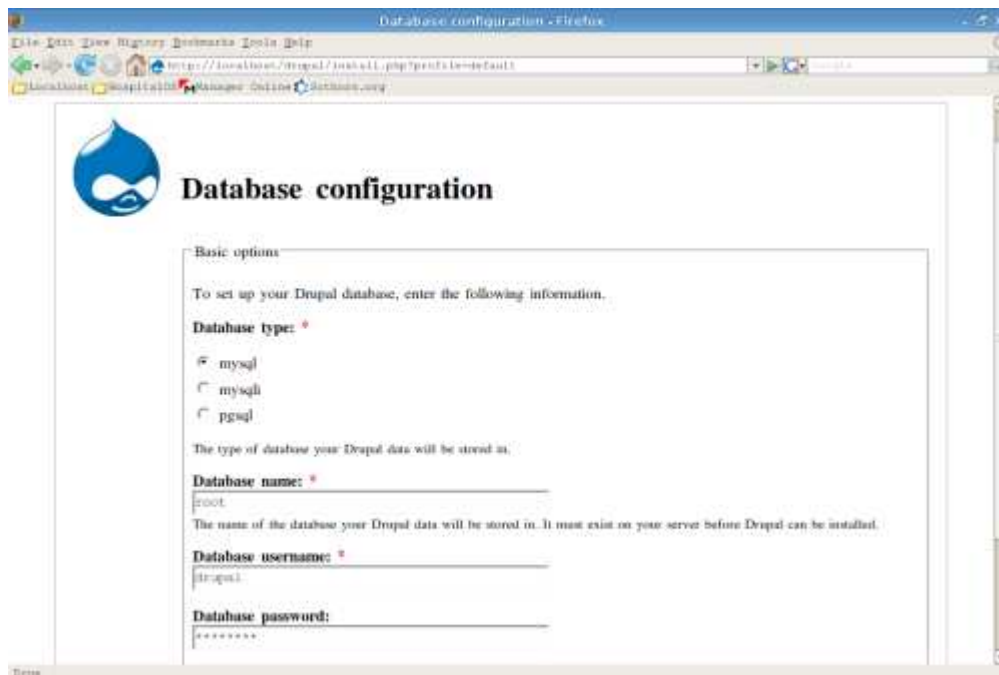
Database configuration - Firefox

File Edit View History Bookmarks Tools Help

http://localhost/drupal/install.php?profile=default

Localhost HospitalOS Manager Online Dotnoon.org

Database configuration

Basic options

To set up your Drupal database, enter the following information.

Database type: *

mysql

mysqli

pgsql

The type of database your Drupal data will be stored in.

Database name: *

root

The name of the database your Drupal data will be stored in. It must exist on your server before Drupal can be installed.

Database username: *

drupal

Database password:

********

Done